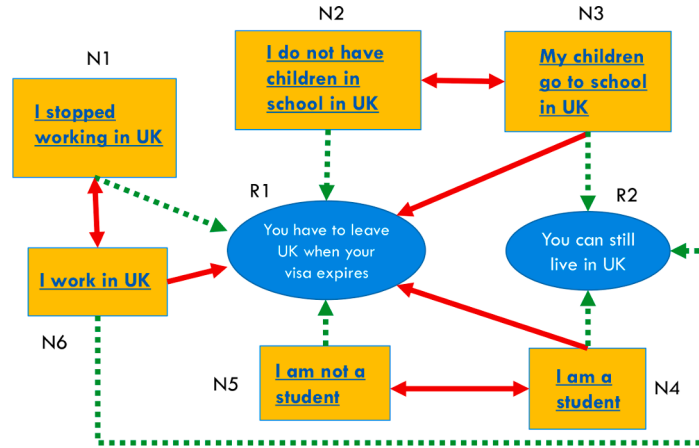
N1

I stopped working in UK

N2

I do not have children in school in UK

N3

My children go to school in UK

R1

You have to leave UK when your visa expires

R2

You can still live in UK

I work in UK

N6

N5

I am not a student

I am a student

N4